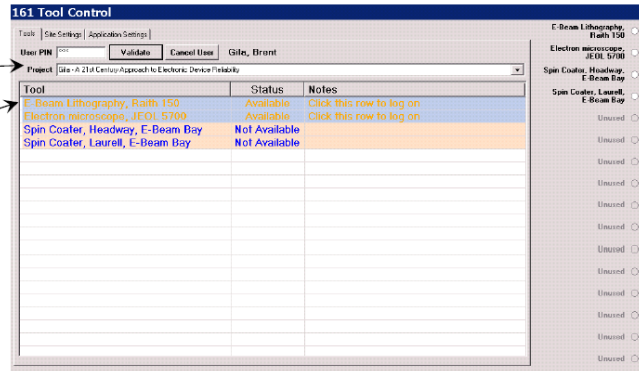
161 Tool Control

Tools | Site Settings | Application Settings

User PIN *** Validate Cancel User Gila, Brent

Project Gila - A 21st Century Approach to Electronic Device Reliability

| Tool | Status | Notes |
|---|---|---|
| E-Beam Lithography, Raith 150 | Available | Click this row to log on |
| Electron microscope, JEOL 5700 | Available | Click this row to log on |
| Spin Coater, Headway, E-Beam Bay | Not Available | |
| Spin Coater, Laurell, E-Beam Bay | Not Available | |

E-Beam Lithography, Raith 150
Electron microscope, JEOL 5700
Spin Coater, Headway, E-Beam Bay
Spin Coater, Laurell, E-Beam Bay
Unused
Unused
Unused
Unused
Unused
Unused
Unused
Unused
Unused
Unused
Unused
Unused